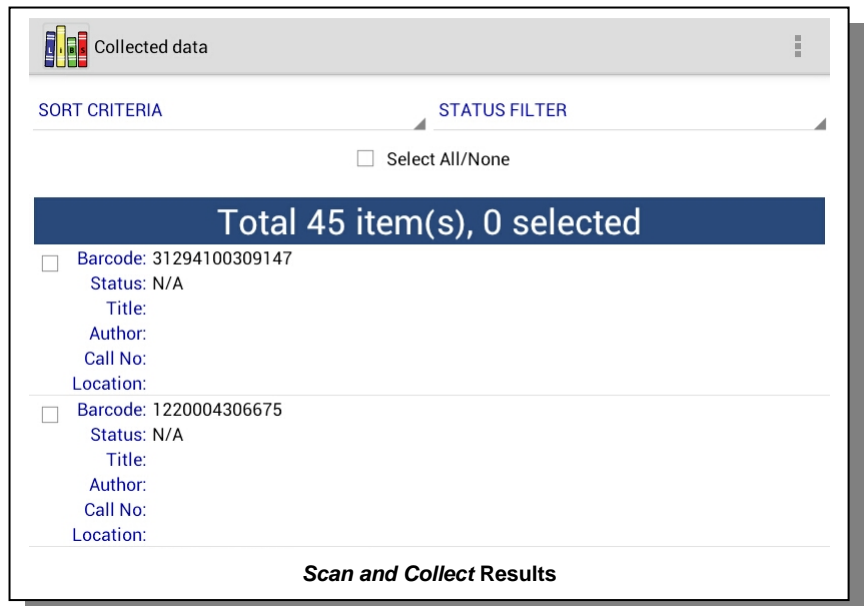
Collected data

SORT CRITERIA

STATUS FILTER

Select All/None

Total 45 item(s), 0 selected

Barcode: 31294100309147
Status: N/A
Title:
Author:
Call No:
Location:

Barcode: 1220004306675
Status: N/A
Title:
Author:
Call No:
Location:

*Scan and Collect* **Results**